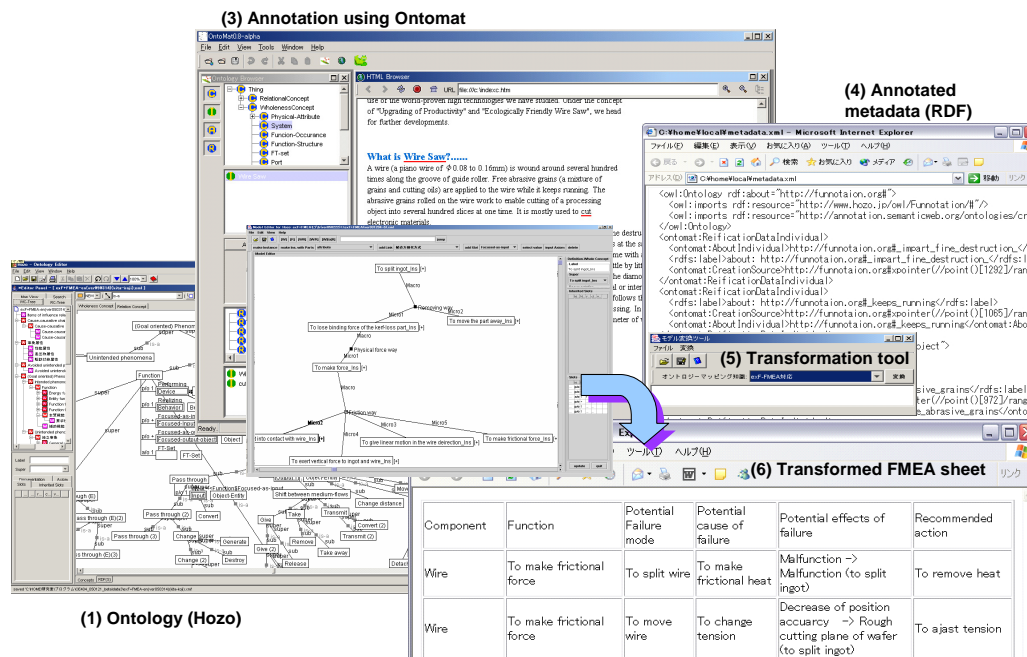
(3) Annotation using Ontomat

OntoMat0.8-alpha

File Edit View Tools Window Help

Ontology Browser

Thing
RelationalConcept
WholenessConcept
Physical-Attribute
System
Function-Occurence
Function-Structure
FT-set
Port

HTML Browser

URL file:///c:/index.htm

use of the world-proven high technologies we have studied. Under the concept of "Upgrading of Productivity" and "Ecologically Friendly Wire Saw", we head for further developments.

What is Wire Saw?......

A wire (a piano wire of φ0.08 to 0.16mm) is wound around several hundred times along the groove of guide roller. Free abrasive grains (a mixture of grains and cutting oils) are applied to the wire while it keeps running. The abrasive grains rolled on the wire work to enable cutting of a processing object into several hundred slices at one time. It is mostly used to cut electronic materials.

(4) Annotated metadata (RDF)

C:¥home¥local¥metadata.xml - Microsoft Internet Explorer

ファイル(F) 編集(E) 表示(V) お気に入り(A) ツール(T) ヘルプ(H)

戻る 検索 お気に入り メディア

アドレス(D) C:¥home¥local¥metadata.xml 移動 リンク

<owl:Ontology rdf:about="http://funnotaion.org#">
<owl:imports rdf:resource="http://www.hozo.jp/owl/Funnotation/#"/>
<owl:imports rdf:resource="http://annotation.semanticweb.org/ontologies/cr
</owl:Ontology>
<ontomat:ReificationDataIndividual>
<ontomat:AboutIndividual>http://funnotaion.org#_impart_fine_destruction_</
<rdfs:label>about: http://funnotaion.org#_impart_fine_destruction_</rdfs:l
<ontomat:CreationSource>http://funnotaion.org#xpointer(//point()[1292]/ran
</ontomat:ReificationDataIndividual>
<ontomat:ReificationDataIndividual>
<rdfs:label>about: http://funnotaion.org#_keeps_running</rdfs:label>
<ontomat:CreationSource>http://funnotaion.org#xpointer(//point()[1065]/ran
<ontomat:AboutIndividual>http://funnotaion.org#_keeps_running</ontomat:Abo

モデル変換ツール
ファイル 実行
オントロジーマッピング対象 ex-FMEA対応 変換

(5) Transformation tool

bject>

asive_grains</rdfs:label
ointer(//point()[972]/rang
e_abrasive_grains</onto

ツール(T) ヘルプ(H)

(6) Transformed FMEA sheet

リンク

| Component | Function | Potential Failure mode | Potential cause of failure | Potential effects of failure | Recommended action |
|---|---|---|---|---|---|
| Wire | To make frictional force | To split wire | To make frictional heat | Malfunction -> Malfunction (to split ingot) | To remove heat |
| Wire | To make frictional force | To move wire | To change tension | Decrease of position accuarcy -> Rough cutting plane of wafer (to split ingot) | To ajast tension |

Model Editor

To split ingot_Ins
Macro
Focused-way
To lose binding force of the kerf-loss part_Ins
To move the part away_Ins
Micro1
Physical force way
To make force_Ins
Macro
Function way
Micro2
Micro3
Macro5
To contact with wire_Ins
Micro4
To give linear motion in the wire deirection_Ins
To make frictional force_Ins
To exert vertical force to ingot and wire_Ins

Hozo - Ontology Editor

Unintended phenomena
Goal oriented) Phenom
Function
Performing
Device
Behavior
Focused-as-input
Focused-input
Focused-output-object
FT-Set
Object
Function
Object Entity
Pass through
Pass through (E)
Pass through (E)(2)
Pass through (2)
Pass through (3)
Pass through (E)
Change
Change (2)
Generate
Destroy
Convert
Give
Take
Transmit
Remove
Release
Give (2)
Shift between medium-flows
Change distance
Convert (2)
Transmit (2)
Take away
super
sub
Ready

(1) Ontology (Hozo)